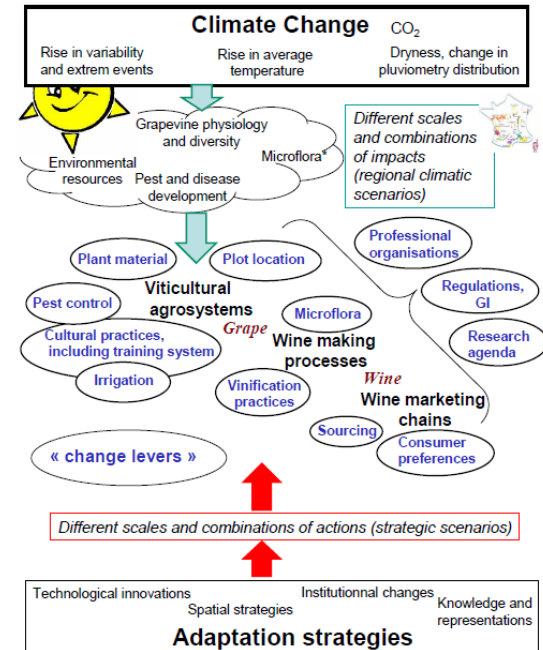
Climate Change $CO_2$

Rise in variability and extrem events

Rise in average temperature

Dryness, change in pluviometry distribution

Grapevine physiology and diversity

Microflora*

Environmental resources

Pest and disease development

Different scales and combinations of impacts (regional climatic scenarios)

Plant material

Plot location

Professional organisations

Pest control

Viticultural agrosystems

Regulations, GI

Microflora

Grape

Research agenda

Cultural practices, including training system

Wine making processes

Irrigation

Vinification practices

Wine

Wine marketing chains

Sourcing

Consumer preferences

« change levers »

Different scales and combinations of actions (strategic scenarios)

Technological innovations

Institutionnal changes

Spatial strategies

Knowledge and representations

Adaptation strategies